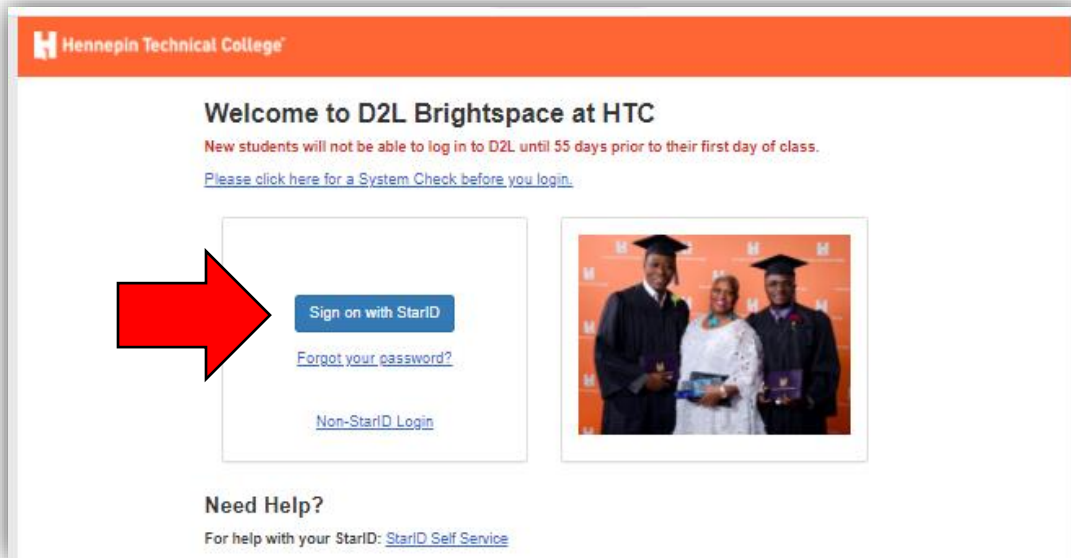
Hennepin Technical College

Welcome to D2L Brightspace at HTC

New students will not be able to log in to D2L until 55 days prior to their first day of class.

Please click here for a System Check before you login.

Sign on with StarID

Forgot your password?

Non-StarID Login

Need Help?

For help with your StarID: StarID Self Service